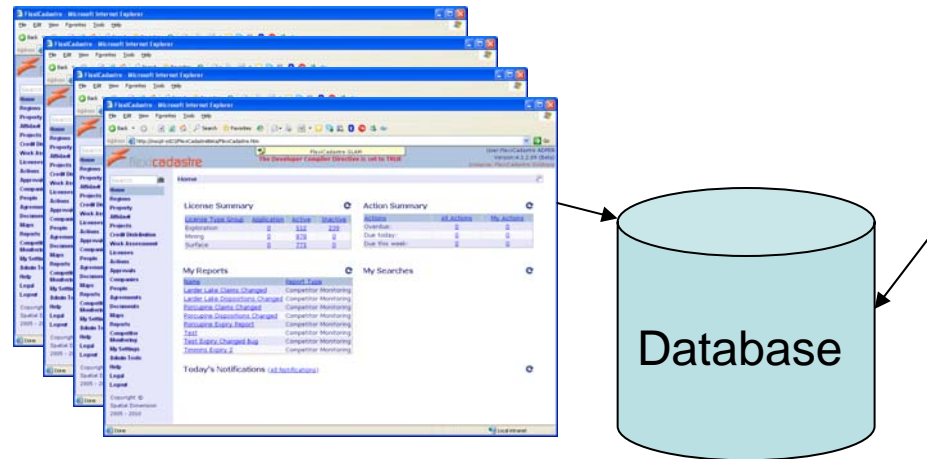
FlexiCadastre - Microsoft Internet Explorer
File Edit View Favorites Tools Help
flexicadastre
The Developer Compiler Directive is set to TRUE
Home
Regions
Property
Affidavit
Projects
Credit Distribution
Work Assessment
Licensees
Actions
Approvals
Companies
People
Agreements
Documents
Maps
Reports
Competitor Monitoring
My Settings
Admin Tools
Help
Legal
Logout
Copyright © Spatial Dimension 2005 - 2010
License Summary

| License Type Group | Application | Active | Inactive |
|---|---|---|---|
| Exploration | 0 | 512 | 239 |
| Mining | 0 | 878 | 0 |
| Surface | 0 | 775 | 0 |

Action Summary

| Actions | All Actions | My Actions |
|---|---|---|
| Overdue: | 0 | 0 |
| Due today: | 0 | 0 |
| Due this week: | 0 | 0 |

My Reports

| Name | Report Type |
|---|---|
| Larder Lake Claims Changed | Competitor Monitoring |
| Larder Lake Dispositions Changed | Competitor Monitoring |
| Porcupine Claims Changed | Competitor Monitoring |
| Porcupine Dispositions Changed | Competitor Monitoring |
| Porcupine Expiry Report | Competitor Monitoring |
| Test | Competitor Monitoring |
| Test Expiry Changed Bug | Competitor Monitoring |
| Timmins Expiry 2 | Competitor Monitoring |

My Searches
Today's Notifications (all Notifications)
Done
Local intranet
Database